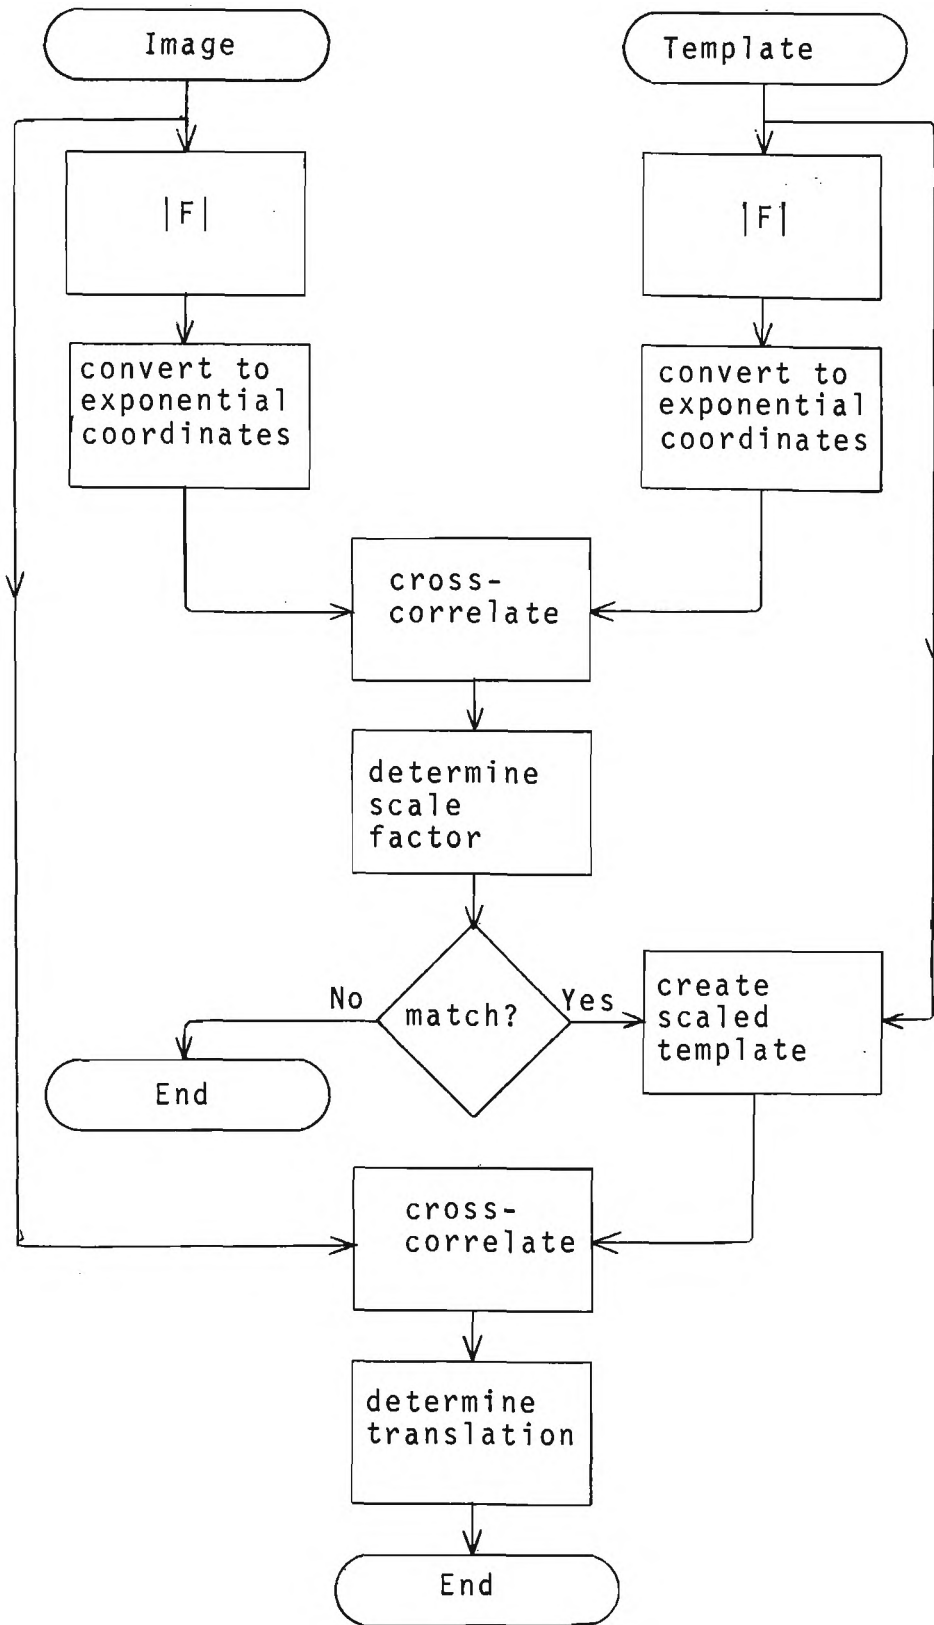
Image

Template

$|F|$

$|F|$

convert to exponential coordinates

convert to exponential coordinates

cross-correlate

determine scale factor

No

match?

Yes

create scaled template

End

cross-correlate

determine translation

End